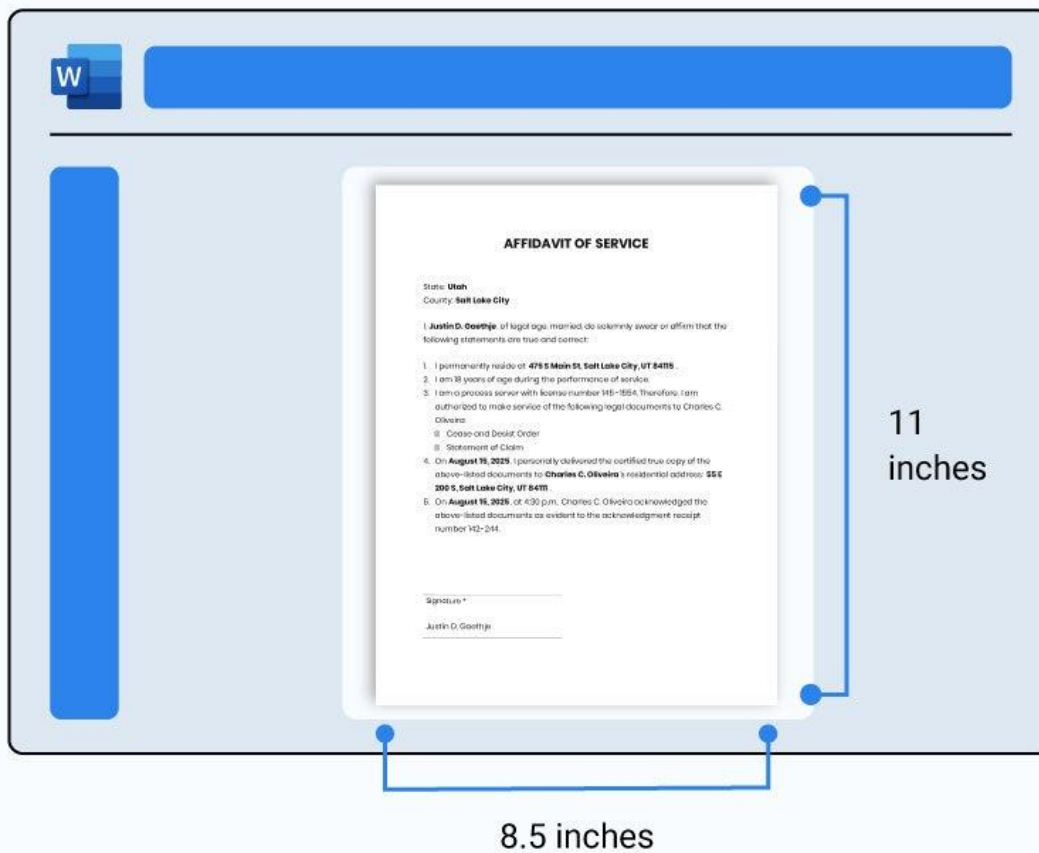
W

AFFIDAVIT OF SERVICE

State: **Utah**
County: **Salt Lake City**

I, **Justin D. Gaethje**, of legal age, married, do solemnly swear or affirm that the following statements are true and correct:

1. I permanently reside at **475 S Main St, Salt Lake City, UT 84115** .
2. I am 18 years of age during the performance of service.
3. I am a process server with license number 145-1564. Therefore, I am authorized to make service of the following legal documents to Charles C. Oliveira:
 i. Cease and Desist Order
 ii. Statement of Claim
4. On **August 15, 2025**, I personally delivered the certified true copy of the above-listed documents to **Charles C. Oliveira**'s residential address: **55 E 200 S, Salt Lake City, UT 84111** .
5. On **August 15, 2025**, at 4:30 p.m., Charles C. Oliveira acknowledged the above-listed documents as evident to the acknowledgment receipt number 142-244.

Signature *

Justin D. Gaethje

11 inches

8.5 inches